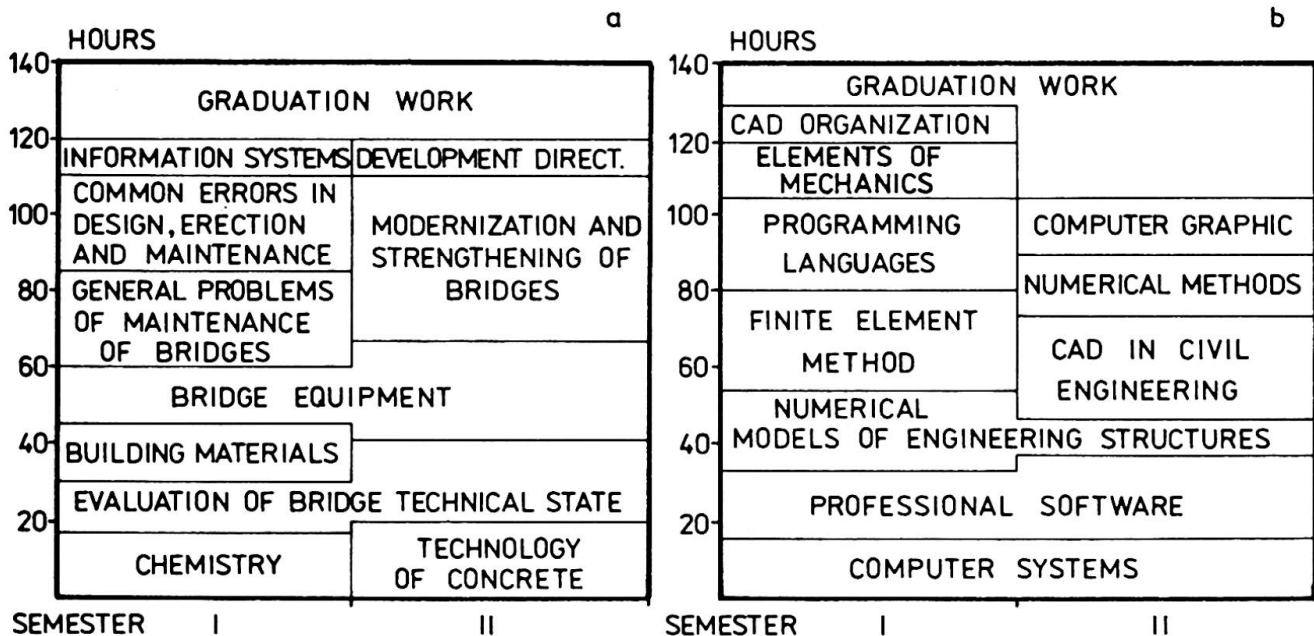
a

HOURS

140
120
100
80
60
40
20

GRADUATION WORK

INFORMATION SYSTEMS

DEVELOPMENT DIRECT.

COMMON ERRORS IN DESIGN, ERECTION AND MAINTENANCE

MODERNIZATION AND STRENGTHENING OF BRIDGES

GENERAL PROBLEMS OF MAINTENANCE OF BRIDGES

BRIDGE EQUIPMENT

BUILDING MATERIALS

EVALUATION OF BRIDGE TECHNICAL STATE

CHEMISTRY

TECHNOLOGY OF CONCRETE

SEMESTER I II

b

HOURS

140
120
100
80
60
40
20

GRADUATION WORK

CAD ORGANIZATION

ELEMENTS OF MECHANICS

PROGRAMMING LANGUAGES

COMPUTER GRAPHIC

NUMERICAL METHODS

FINITE ELEMENT METHOD

CAD IN CIVIL ENGINEERING

NUMERICAL MODELS OF ENGINEERING STRUCTURES

PROFESSIONAL SOFTWARE

COMPUTER SYSTEMS

SEMESTER I II